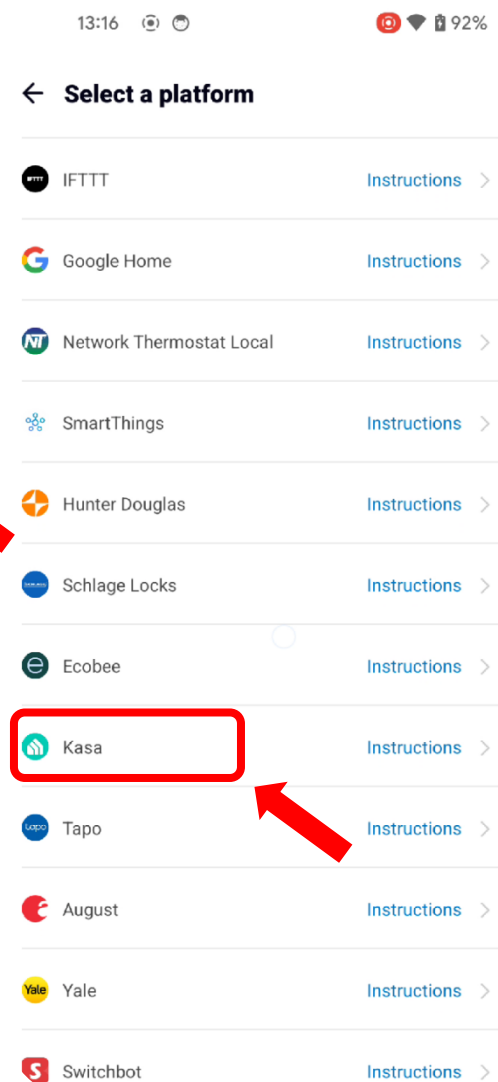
13:16 92%

Select a platform

IFTTT Instructions

Google Home Instructions

Network Thermostat Local Instructions

SmartThings Instructions

Hunter Douglas Instructions

Schlage Locks Instructions

Ecobee Instructions

Kasa Instructions

Tapo Instructions

August Instructions

Yale Instructions

Switchbot Instructions